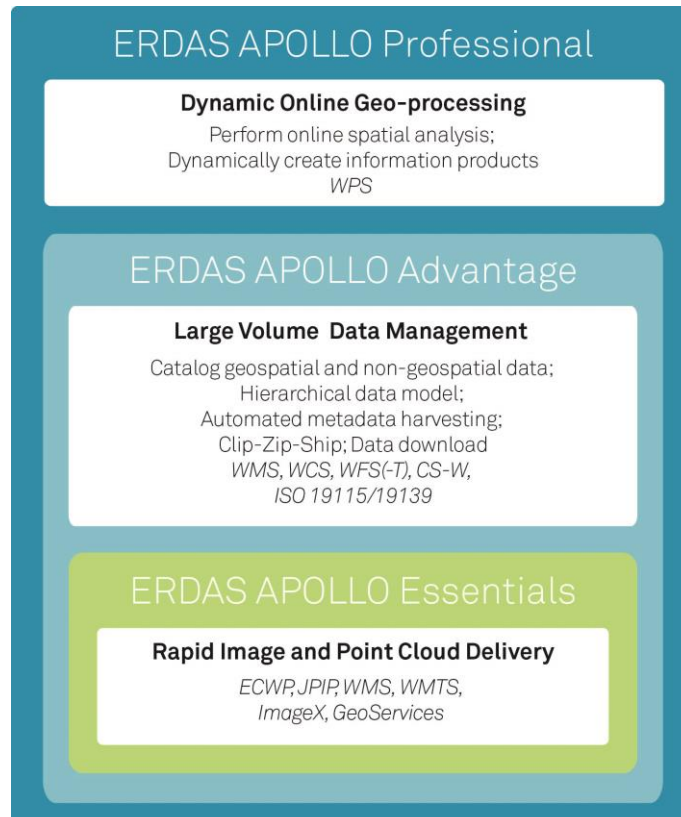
ERDAS APOLLO Professional

Dynamic Online Geo-processing

Perform online spatial analysis;
Dynamically create information products
WPS

ERDAS APOLLO Advantage

Large Volume Data Management

Catalog geospatial and non-geospatial data;
Hierarchical data model;
Automated metadata harvesting;
Clip-Zip-Ship; Data download
WMS, WCS, WFS(-T), CS-W,
ISO 19115/19139

ERDAS APOLLO Essentials

Rapid Image and Point Cloud Delivery

ECWP, JPIP, WMS, WMTS,
ImageX, GeoServices